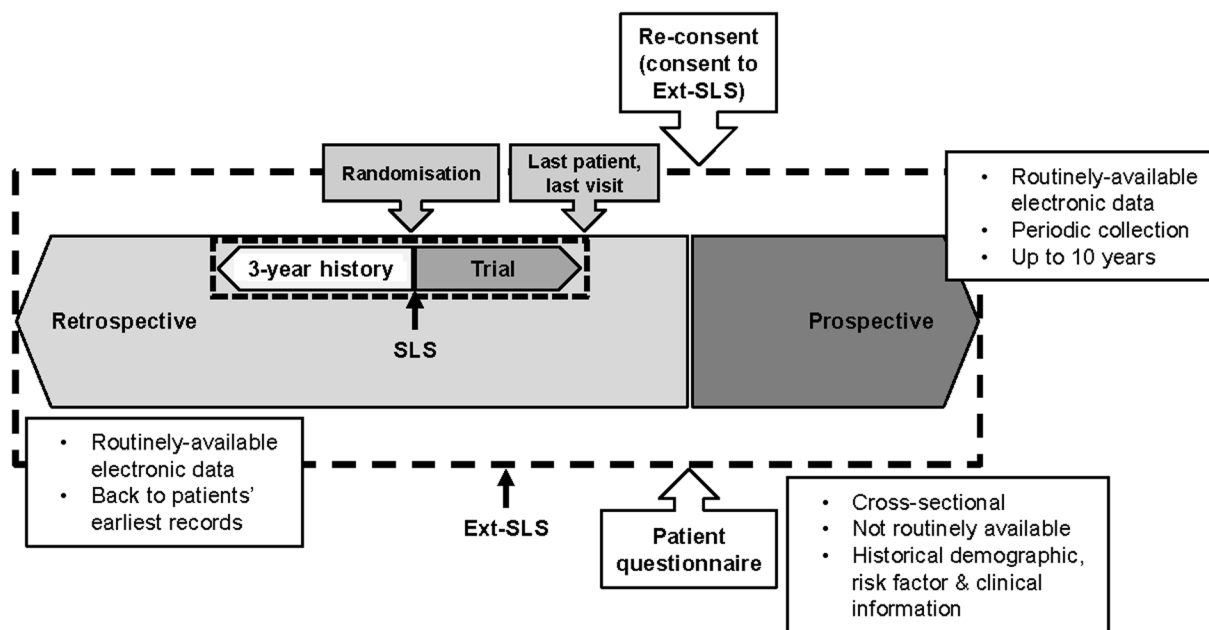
Re-consent (consent to Ext-SLS)

Randomisation

Last patient, last visit

- Routinely-available electronic data
- Periodic collection
- Up to 10 years

3-year history

Trial

Retrospective

SLS

Prospective

- Routinely-available electronic data
- Back to patients' earliest records

Ext-SLS

Patient questionnaire

- Cross-sectional
- Not routinely available
- Historical demographic, risk factor & clinical information